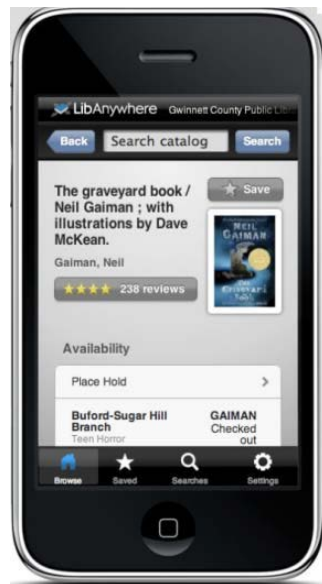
LibAnywhere Gwinnett County Public Li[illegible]

Back Search catalog Search

The graveyard book / Neil Gaiman ; with illustrations by Dave McKean.

Save

NEIL GAIMAN

THE GRAVEYARD BOOK

Gaiman, Neil

★★★★ 238 reviews

Availability

Place Hold >

Buford-Sugar Hill Branch
Teen Horror

GAIMAN
Checked out

Browse Saved Searches Settings